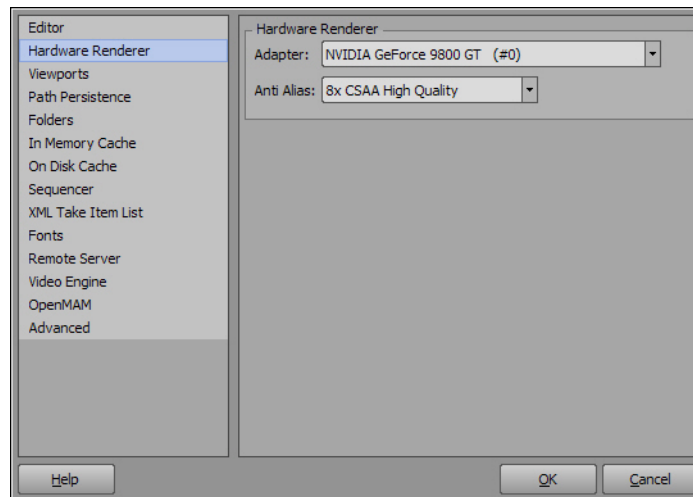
Editor
Hardware Renderer
Viewports
Path Persistence
Folders
In Memory Cache
On Disk Cache
Sequencer
XML Take Item List
Fonts
Remote Server
Video Engine
OpenMAM
Advanced

Hardware Renderer
Adapter: NVIDIA GeForce 9800 GT (#0)
Anti Alias: 8x CSAA High Quality

Help
OK
Cancel